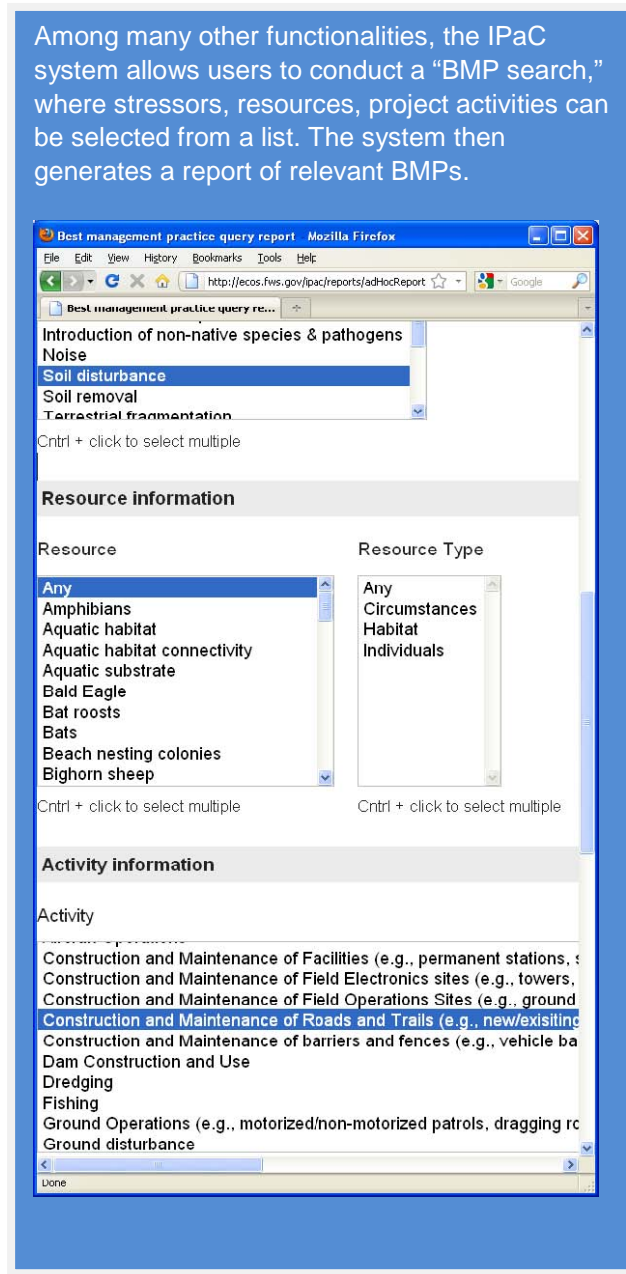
Among many other functionalities, the IPaC system allows users to conduct a "BMP search," where stressors, resources, project activities can be selected from a list. The system then generates a report of relevant BMPs.

Best management practice query report - Mozilla Firefox

File Edit View History Bookmarks Tools Help

http://ecos.fws.gov/ipac/reports/adHocReport

Google

Best management practice query re...

Introduction of non-native species & pathogens
Noise
Soil disturbance
Soil removal
Terrestrial fragmentation

Cntrl + click to select multiple

Resource information

Resource

Any
Amphibians
Aquatic habitat
Aquatic habitat connectivity
Aquatic substrate
Bald Eagle
Bat roosts
Bats
Beach nesting colonies
Bighorn sheep

Cntrl + click to select multiple

Resource Type

Any
Circumstances
Habitat
Individuals

Cntrl + click to select multiple

Activity information

Activity

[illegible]
Construction and Maintenance of Facilities (e.g., permanent stations, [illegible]
Construction and Maintenance of Field Electronics sites (e.g., towers, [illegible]
Construction and Maintenance of Field Operations Sites (e.g., ground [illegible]
Construction and Maintenance of Roads and Trails (e.g., new/exisiting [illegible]
Construction and Maintenance of barriers and fences (e.g., vehicle ba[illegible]
Dam Construction and Use
Dredging
Fishing
Ground Operations (e.g., motorized/non-motorized patrols, dragging r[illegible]
Ground disturbance

Done